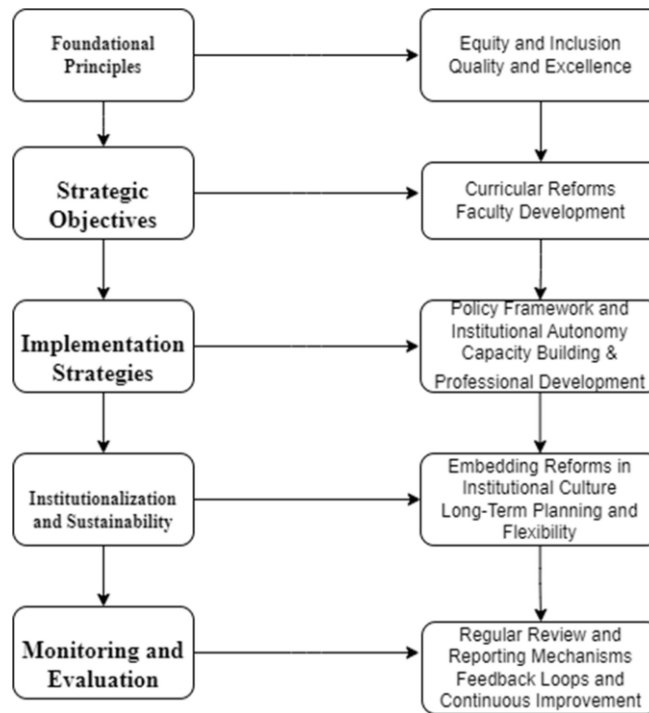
Foundational Principles

Equity and Inclusion
Quality and Excellence

Strategic Objectives

Curricular Reforms
Faculty Development

Implementation Strategies

Policy Framework and Institutional Autonomy
Capacity Building & Professional Development

Institutionalization and Sustainability

Embedding Reforms in Institutional Culture
Long-Term Planning and Flexibility

Monitoring and Evaluation

Regular Review and Reporting Mechanisms
Feedback Loops and Continuous Improvement